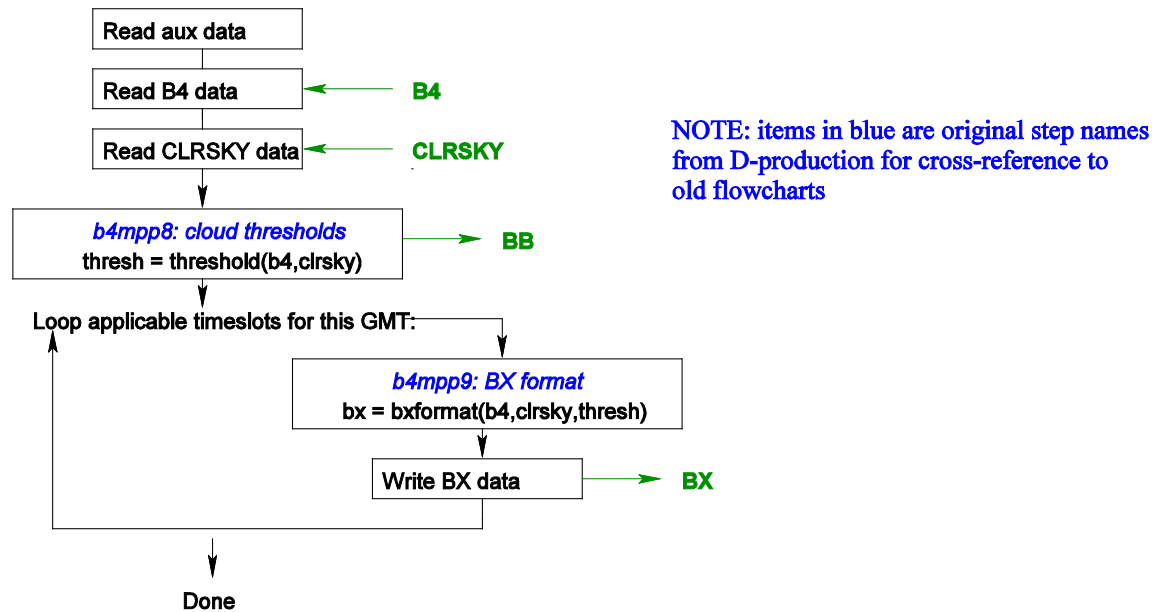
Read aux data

Read B4 data

B4

Read CLRSKY data

CLRSKY

NOTE: items in blue are original step names from D-production for cross-reference to old flowcharts

b4mpp8: cloud thresholds
thresh = threshold(b4,clrsky)

BB

Loop applicable timeslots for this GMT:

b4mpp9: BX format
bx = bxformat(b4,clrsky,thresh)

Write BX data

BX

Done